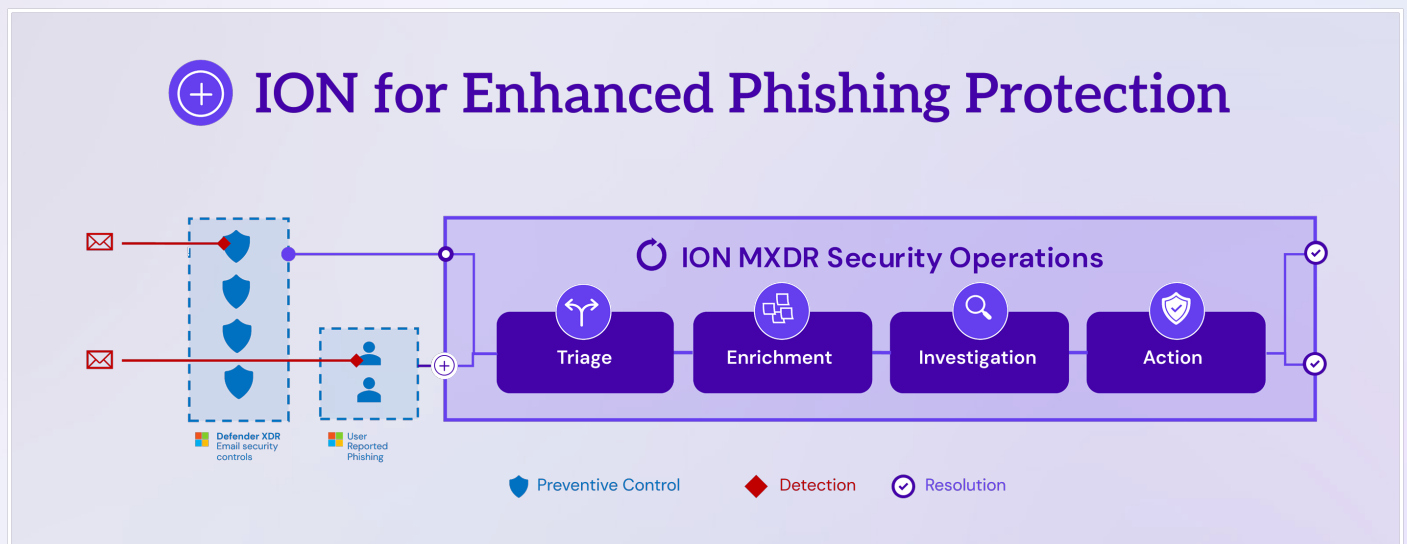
ION for Enhanced Phishing Protection

ION MXDR Security Operations

Triage

Enrichment

Investigation

Action

Defender XDR Email security controls

User Reported Phishing

Preventive Control

Detection

Resolution